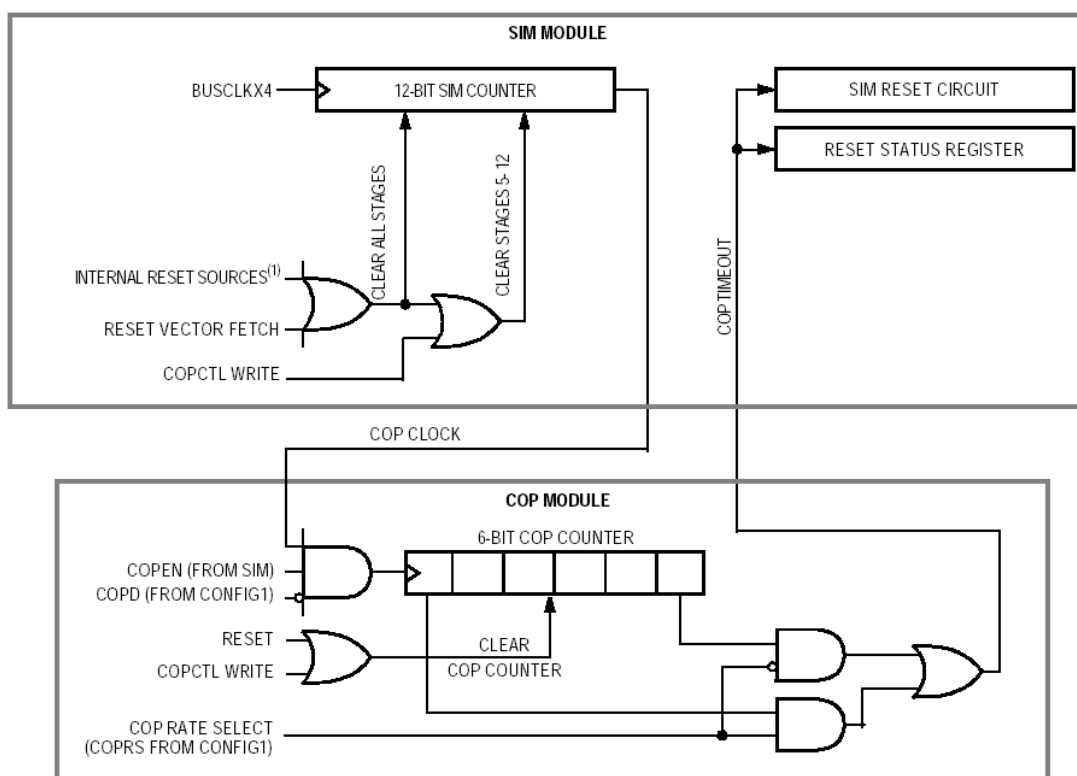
SIM MODULE

BUSCLKX4

12-BIT SIM COUNTER

SIM RESET CIRCUIT

RESET STATUS REGISTER

CLEAR ALL STAGES

CLEAR STAGES 5-12

COP TIMEOUT

INTERNAL RESET SOURCES$^{(1)}$

RESET VECTOR FETCH

COPCTL WRITE

COP CLOCK

COP MODULE

6-BIT COP COUNTER

COPEN (FROM SIM)

COPD (FROM CONFIG1)

RESET

COPCTL WRITE

CLEAR COP COUNTER

COP RATE SELECT (COPRS FROM CONFIG1)